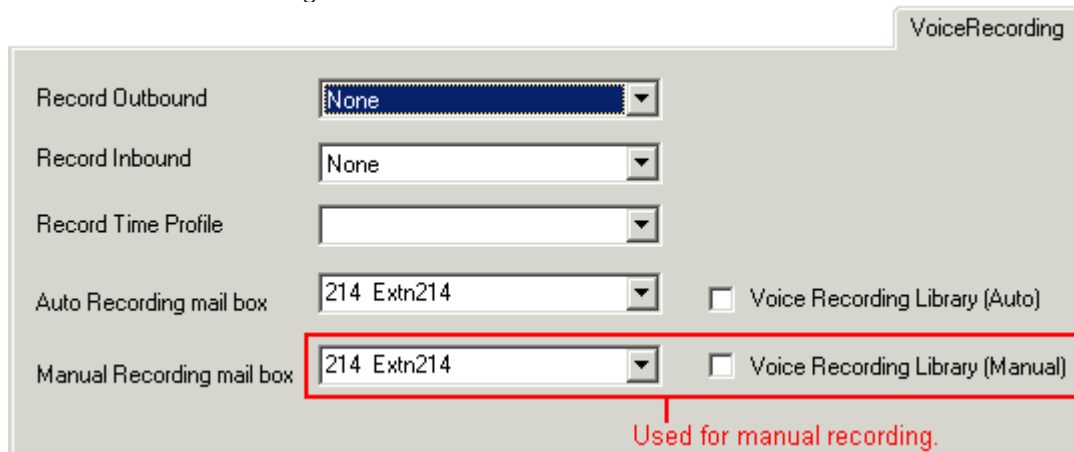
VoiceRecording

Record Outbound None

Record Inbound None

Record Time Profile

Auto Recording mail box 214 Extn214 Voice Recording Library (Auto)

Manual Recording mail box 214 Extn214 Voice Recording Library (Manual)

Used for manual recording.